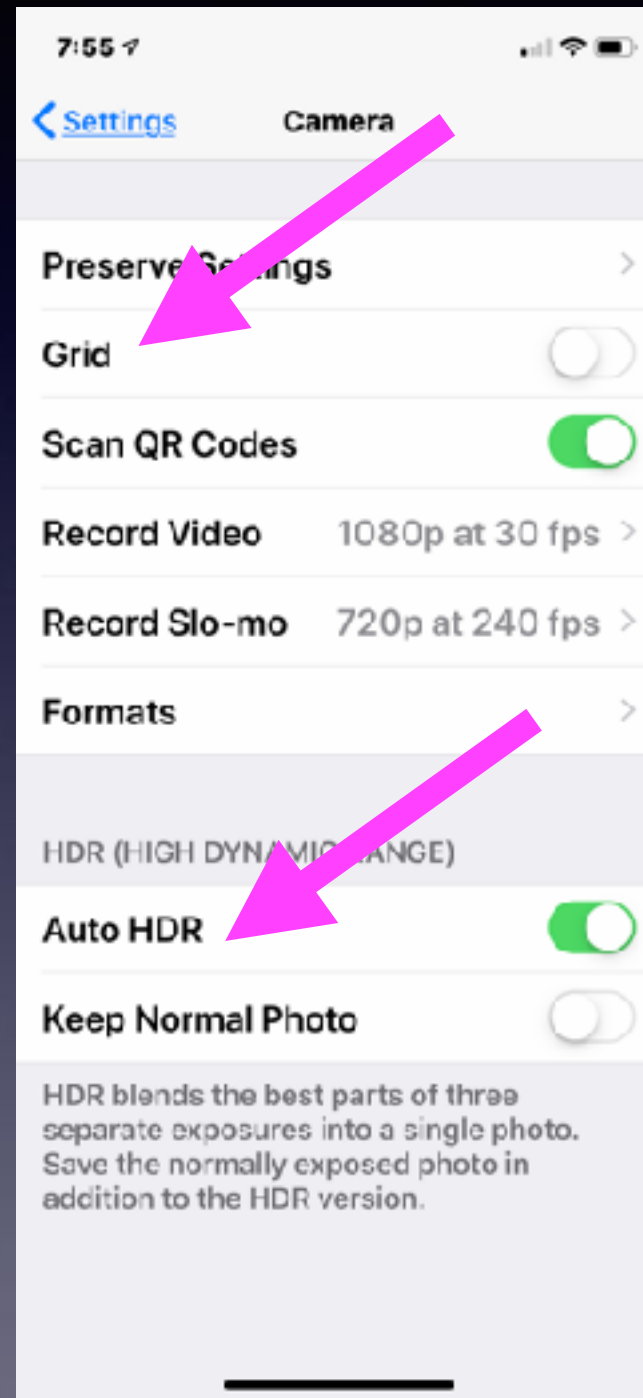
7:55

Settings Camera

Preserve S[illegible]ings

Grid

Scan QR Codes

Record Video 1080p at 30 fps

Record Slo-mo 720p at 240 fps

Formats

HDR (HIGH DYNAMI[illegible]ANGE)

Auto HDR

Keep Normal Photo

HDR blends the best parts of three separate exposures into a single photo. Save the normally exposed photo in addition to the HDR version.